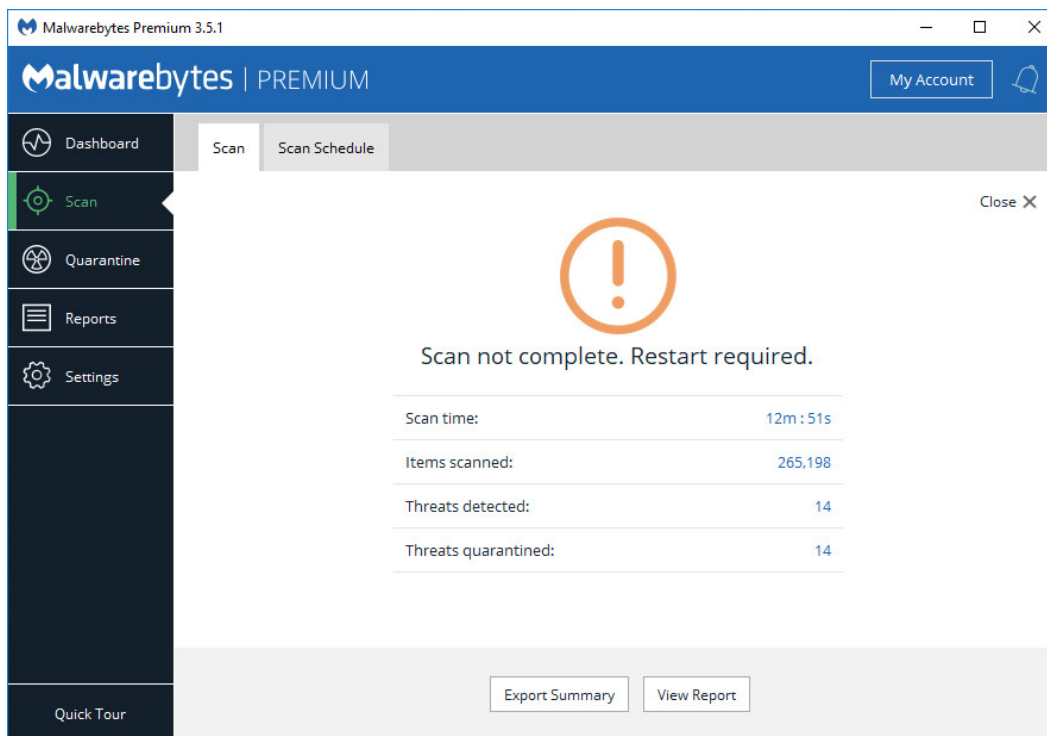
Malwarebytes Premium 3.5.1

Malwarebytes | PREMIUM

My Account

Dashboard

Scan

Quarantine

Reports

Settings

Quick Tour

Scan

Scan Schedule

Close

Scan not complete. Restart required.

| | |
|---|---|
| Scan time: | 12m : 51s |
| Items scanned: | 265,198 |
| Threats detected: | 14 |
| Threats quarantined: | 14 |

Export Summary

View Report